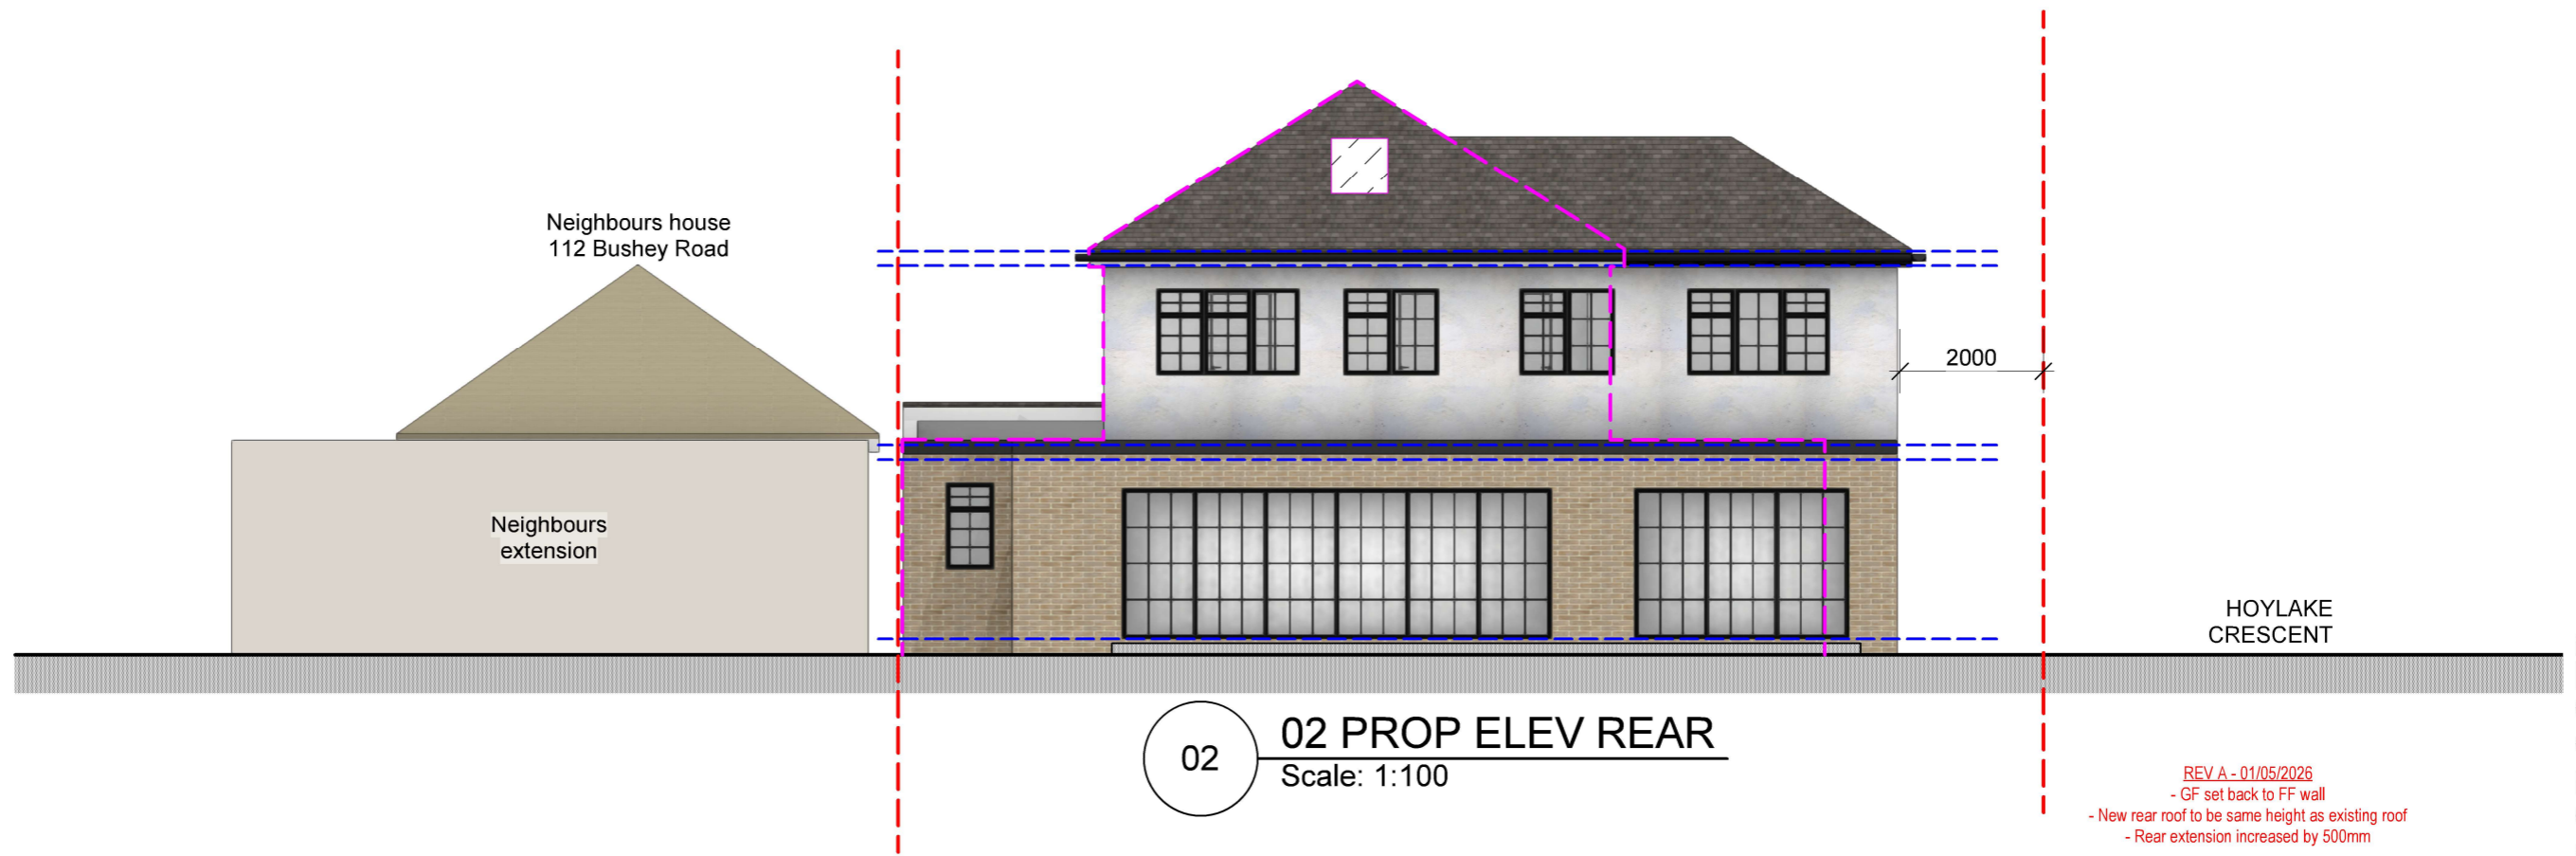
Neighbours house
112 Bushey Road

2000

Neighbours extension

HOYLAKE CRESCENT

02

02 PROP ELEV REAR
Scale: 1:100

REV A - 01/05/2026
- GF set back to FF wall
- New rear roof to be same height as existing roof
- Rear extension increased by 500mm